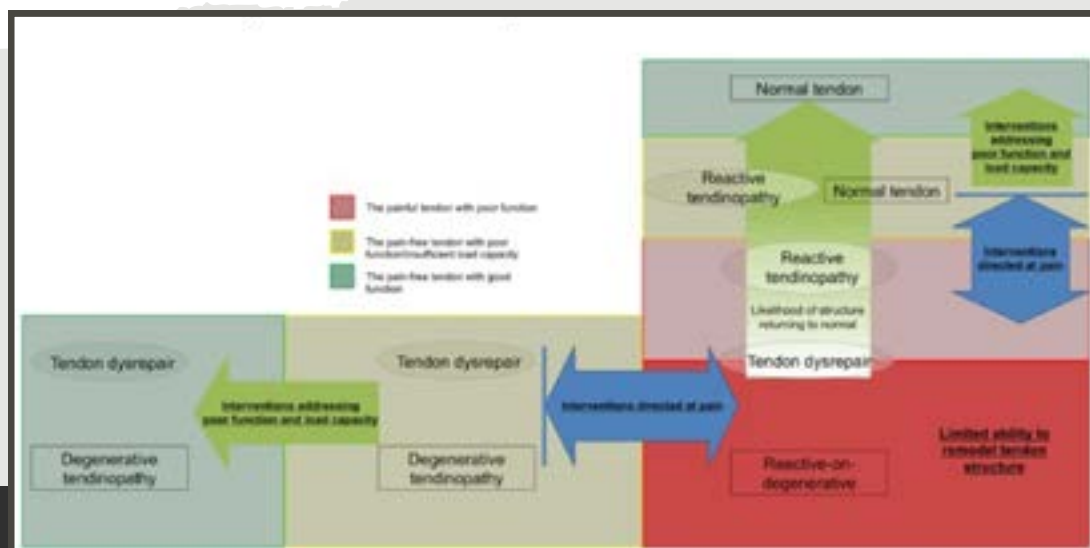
Normal tendon

Interventions addressing poor function and load capacity

Reactive tendinopathy

Normal tendon

The painful tendon with poor function

The pain-free tendon with poor function/insufficient load capacity

The pain-free tendon with good function

Reactive tendinopathy

Interventions directed at pain

Likelihood of structure returning to normal

Tendon dysrepair

Tendon dysrepair

Tendon dysrepair

Interventions addressing poor function and load capacity

Interventions directed at pain

Limited ability to remodel tendon structure

Degenerative tendinopathy

Degenerative tendinopathy

Reactive-on-degenerative